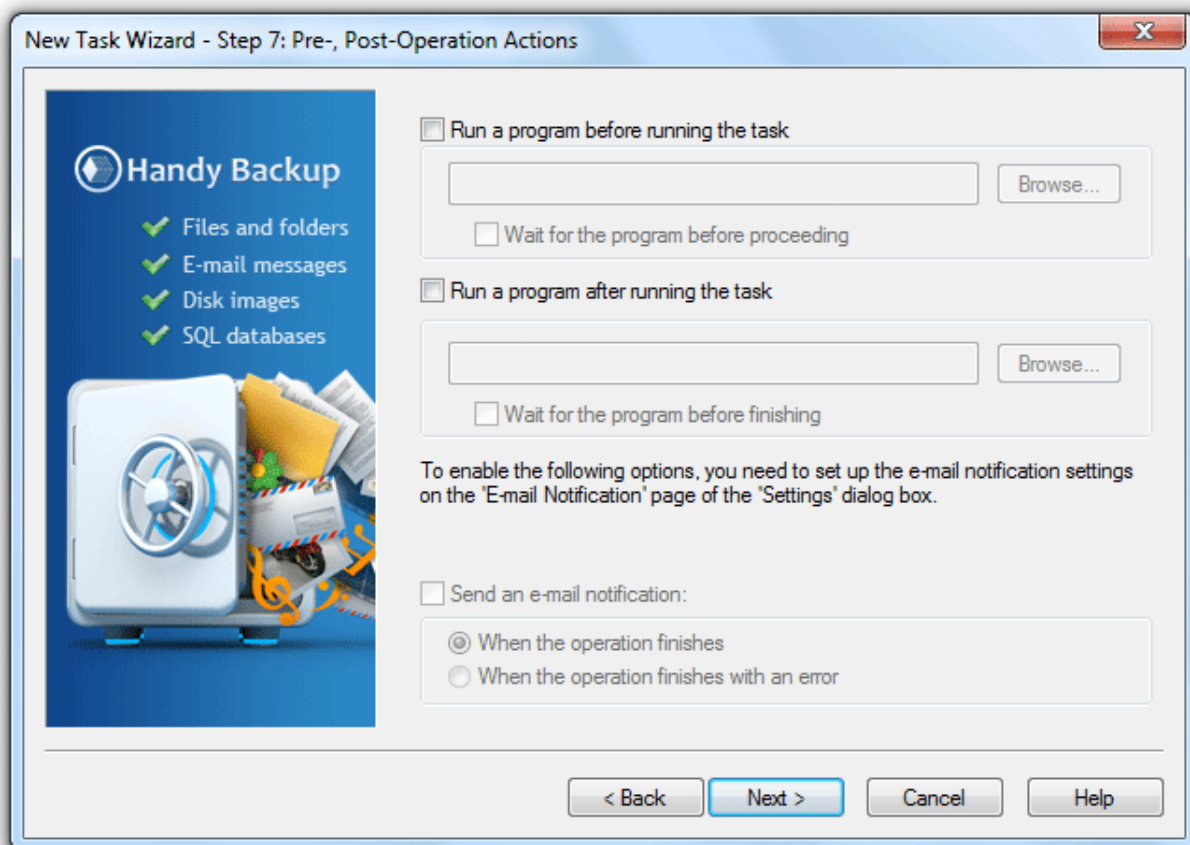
New Task Wizard - Step 7: Pre-, Post-Operation Actions

Handy Backup
Files and folders
E-mail messages
Disk images
SQL databases

Run a program before running the task

Browse...

Wait for the program before proceeding

Run a program after running the task

Browse...

Wait for the program before finishing

To enable the following options, you need to set up the e-mail notification settings on the "E-mail Notification" page of the "Settings" dialog box.

Send an e-mail notification:

When the operation finishes
When the operation finishes with an error

< Back
Next >
Cancel
Help